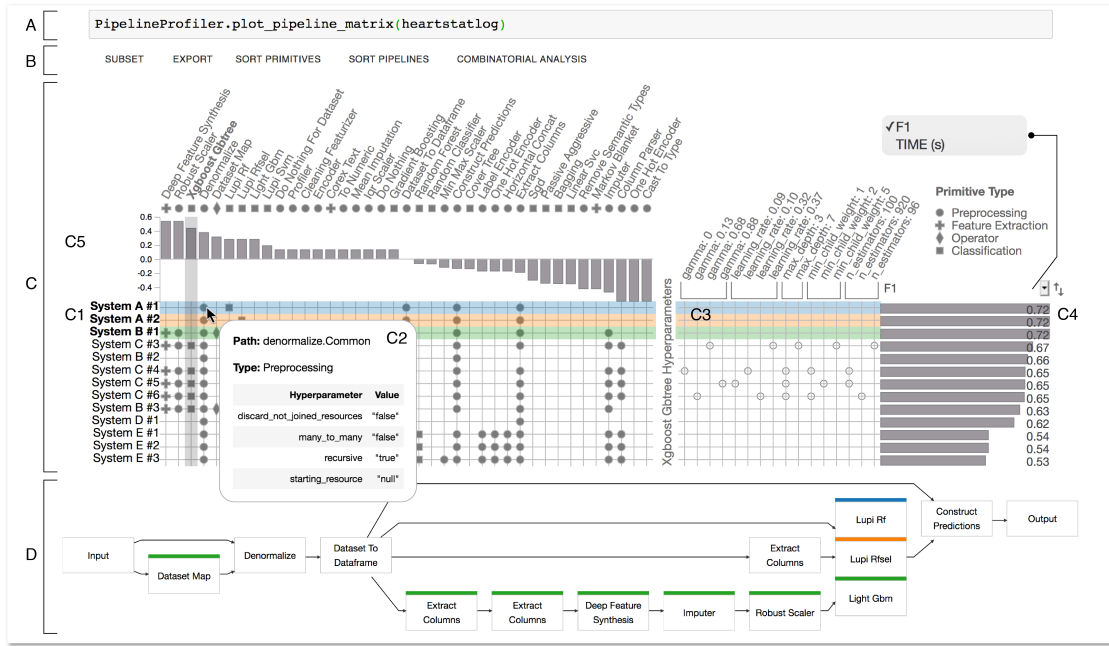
A
PipelineProfiler.plot_pipeline_matrix(heartstatlog)

B
SUBSET EXPORT SORT PRIMITIVES SORT PIPELINES COMBINATORIAL ANALYSIS

C

Deep Feature Synthesis
Robust Scaler
Xgboost Gbtree
Denormalize
Dataset Map
Lupi Rf
Lupi Rfsel
Light Gbm
Lupi Svm
Do Nothing For Dataset
Profiler
Cleaning Featurizer
Encoder
Corex Text
To Numeric
Mean Imputation
Iqr Scaler
Do Nothing
Gradient Boosting
Dataset To Dataframe
Random Forest
Random Classifier
Min Max Scaler
Construct Predictions
Cover Tree
Label Encoder
One Hot Encoder
Horizontal Concat
Extract Columns
Sgd
Passive Aggressive
Bagging
Linear Svc
Remove Semantic Types
Markov Blanket
Imputer
Column Parser
One Hot Encoder
Cast To Type

✓F1
TIME (s)

Primitive Type
Preprocessing
Feature Extraction
Operator
Classification

C5
0.6
0.4
0.2
0.0
-0.2
-0.4
-0.6

gamma: 0.13
gamma: 0.68
gamma: 0.88
learning_rate: 0.09
learning_rate: 0.10
learning_rate: 0.32
learning_rate: 0.37
max_depth: 3
max_depth: 7
min_child_weight: 1
min_child_weight: 2
min_child_weight: 5
n_estimators: 100
n_estimators: 920
n_estimators: 960

F1

C1
System A #1
System A #2
System B #1
System C #3
System B #2
System C #4
System C #5
System C #6
System B #3
System D #1
System E #1
System E #2
System E #3

C2
Path: denormalize.Common
Type: Preprocessing

| Hyperparameter | Value |
|---|---|
| discard_not_joined_resources | "false" |
| many_to_many | "false" |
| recursive | "true" |
| starting_resource | "null" |

C3
Xgboost Gbtree Hyperparameters

C4
0.72
0.72
0.72
0.67
0.66
0.65
0.65
0.65
0.63
0.62
0.54
0.54
0.53

D
Input
Dataset Map
Denormalize
Dataset To Dataframe
Extract Columns
Extract Columns
Extract Columns
Deep Feature Synthesis
Imputer
Robust Scaler
Lupi Rf
Lupi Rfsel
Light Gbm
Construct Predictions
Output